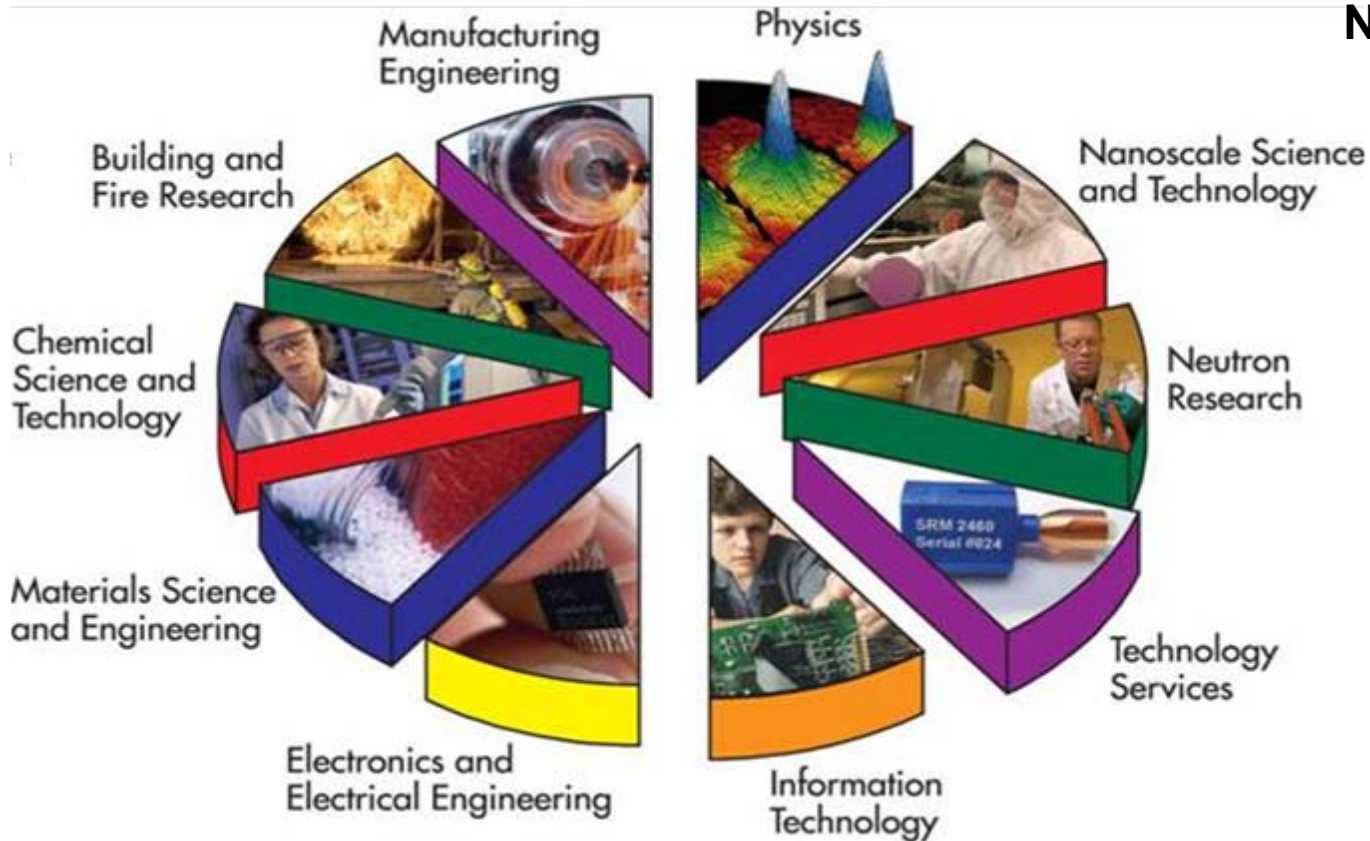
N

Manufacturing Engineering

Physics

Building and Fire Research

Nanoscale Science and Technology

Chemical Science and Technology

Neutron Research

SRM 2460 Serial #024

Materials Science and Engineering

Technology Services

Electronics and Electrical Engineering

Information Technology